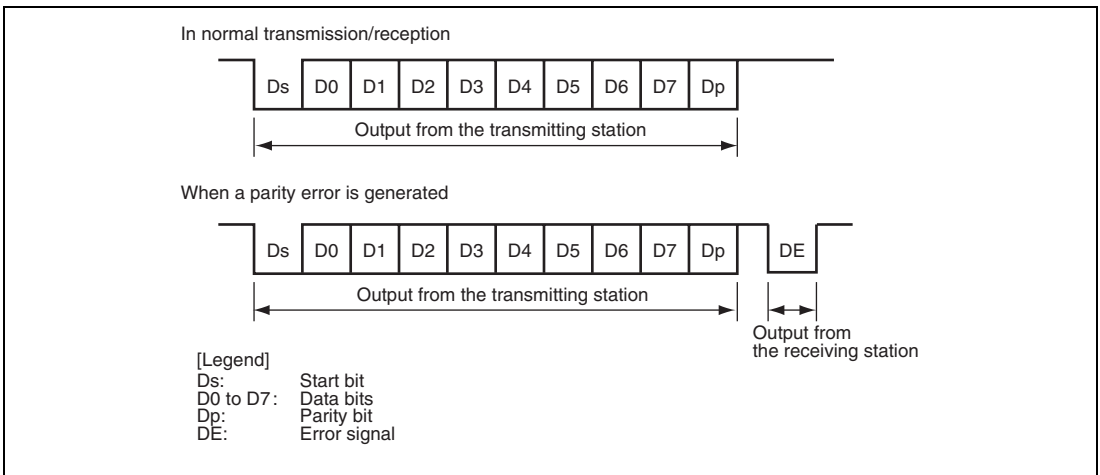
In normal transmission/reception

Ds D0 D1 D2 D3 D4 D5 D6 D7 Dp

Output from the transmitting station

When a parity error is generated

Ds D0 D1 D2 D3 D4 D5 D6 D7 Dp DE

Output from the transmitting station

Output from the receiving station

[Legend]
Ds: Start bit
D0 to D7: Data bits
Dp: Parity bit
DE: Error signal